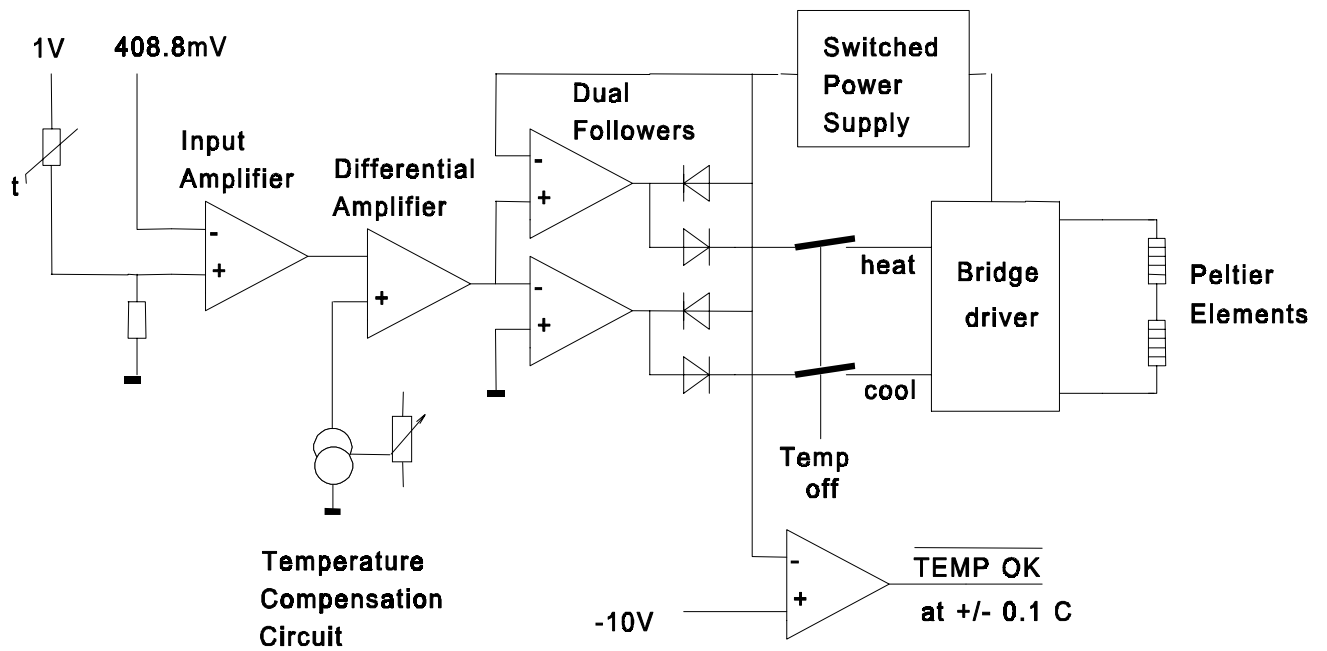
1V
408.8mV
t
Input Amplifier
-
+
Differential Amplifier
+
Dual Followers
-
+
-
+
Switched Power Supply
heat
cool
Bridge driver
Peltier Elements
Temp off
Temperature Compensation Circuit
-
+
-10V
$\overline{\text{TEMP OK}}$
at +/- 0.1 C